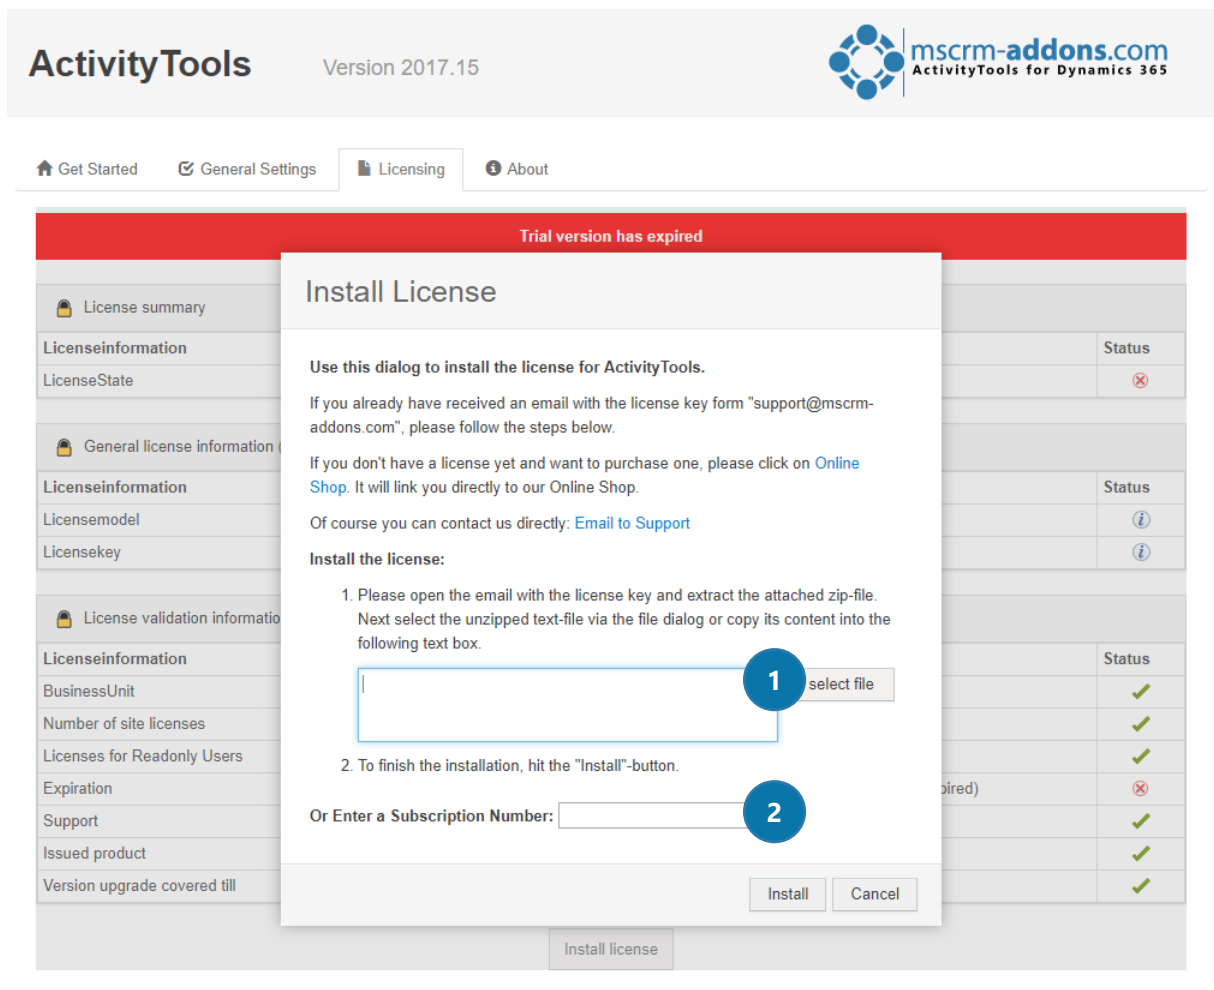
ActivityTools Version 2017.15

mscrm-addons.com
ActivityTools for Dynamics 365

Get Started General Settings Licensing About

Trial version has expired

License summary

| Licenseinformation | Status |
|---|---|
| LicenseState | |

General license information

| Licenseinformation | Status |
|---|---|
| Licensemodel | |
| Licensekey | |

License validation informatio

| Licenseinformation | Status |
|---|---|
| BusinessUnit | |
| Number of site licenses | |
| Licenses for Readonly Users | |
| Expiration | ired) |
| Support | |
| Issued product | |
| Version upgrade covered till | |

Install license

Install License

Use this dialog to install the license for ActivityTools.

If you already have received an email with the license key form "support@mscrm-addons.com", please follow the steps below.

If you don't have a license yet and want to purchase one, please click on Online Shop. It will link you directly to our Online Shop.

Of course you can contact us directly: Email to Support

Install the license:

1. Please open the email with the license key and extract the attached zip-file. Next select the unzipped text-file via the file dialog or copy its content into the following text box.

1 select file

2. To finish the installation, hit the "Install"-button.

Or Enter a Subscription Number: 2

Install Cancel